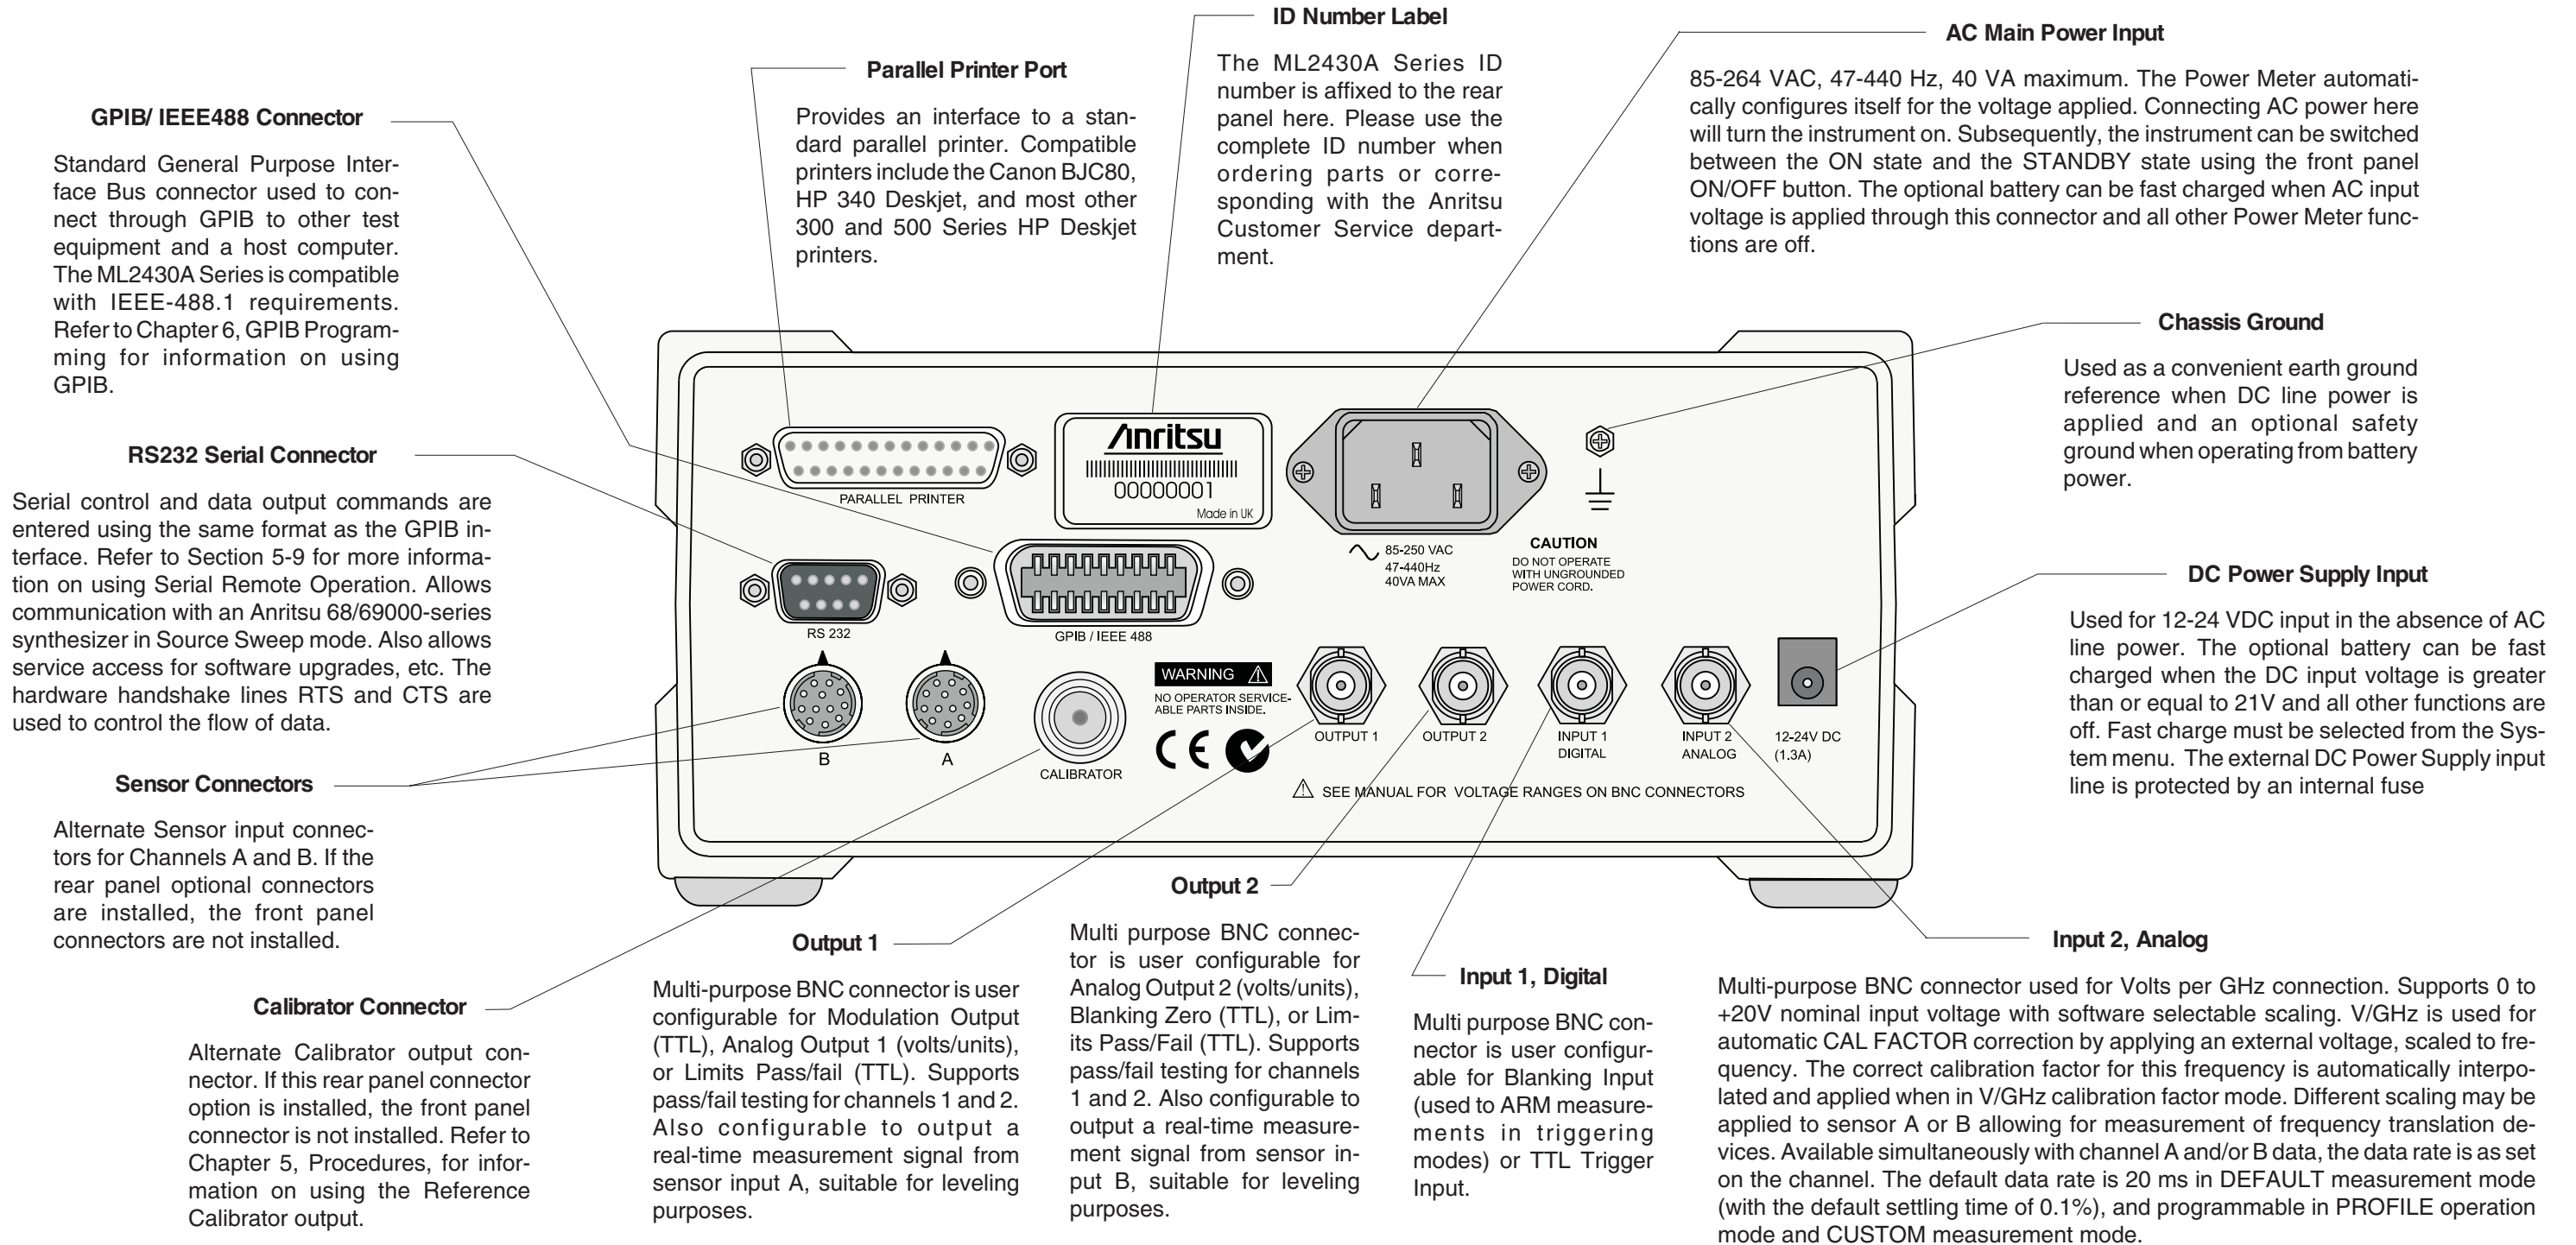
GPIB/ IEEE488 Connector

Standard General Purpose Interface Bus connector used to connect through GPIB to other test equipment and a host computer. The ML2430A Series is compatible with IEEE-488.1 requirements. Refer to Chapter 6, GPIB Programming for information on using GPIB.

Parallel Printer Port

Provides an interface to a standard parallel printer. Compatible printers include the Canon BJC80, HP 340 Deskjet, and most other 300 and 500 Series HP Deskjet printers.

ID Number Label

The ML2430A Series ID number is affixed to the rear panel here. Please use the complete ID number when ordering parts or corresponding with the Anritsu Customer Service department.

AC Main Power Input

85-264 VAC, 47-440 Hz, 40 VA maximum. The Power Meter automatically configures itself for the voltage applied. Connecting AC power here will turn the instrument on. Subsequently, the instrument can be switched between the ON state and the STANDBY state using the front panel ON/OFF button. The optional battery can be fast charged when AC input voltage is applied through this connector and all other Power Meter functions are off.

Chassis Ground

Used as a convenient earth ground reference when DC line power is applied and an optional safety ground when operating from battery power.

RS232 Serial Connector

Serial control and data output commands are entered using the same format as the GPIB interface. Refer to Section 5-9 for more information on using Serial Remote Operation. Allows communication with an Anritsu 68/69000-series synthesizer in Source Sweep mode. Also allows service access for software upgrades, etc. The hardware handshake lines RTS and CTS are used to control the flow of data.

PARALLEL PRINTER

Anritsu
00000001
Made in UK

85-250 VAC
47-440Hz
40VA MAX

CAUTION
DO NOT OPERATE WITH UNGROUNDED POWER CORD.

RS 232

GPIB / IEEE 488

WARNING
NO OPERATOR SERVICEABLE PARTS INSIDE.

OUTPUT 1
OUTPUT 2
INPUT 1 DIGITAL
INPUT 2 ANALOG
12-24V DC (1.3A)

B
A
CALIBRATOR

SEE MANUAL FOR VOLTAGE RANGES ON BNC CONNECTORS

DC Power Supply Input

Used for 12-24 VDC input in the absence of AC line power. The optional battery can be fast charged when the DC input voltage is greater than or equal to 21V and all other functions are off. Fast charge must be selected from the System menu. The external DC Power Supply input line is protected by an internal fuse

Sensor Connectors

Alternate Sensor input connectors for Channels A and B. If the rear panel optional connectors are installed, the front panel connectors are not installed.

Calibrator Connector

Alternate Calibrator output connector. If this rear panel connector option is installed, the front panel connector is not installed. Refer to Chapter 5, Procedures, for information on using the Reference Calibrator output.

Output 1

Multi-purpose BNC connector is user configurable for Modulation Output (TTL), Analog Output 1 (volts/units), or Limits Pass/fail (TTL). Supports pass/fail testing for channels 1 and 2. Also configurable to output a real-time measurement signal from sensor input A, suitable for leveling purposes.

Output 2

Multi purpose BNC connector is user configurable for Analog Output 2 (volts/units), Blanking Zero (TTL), or Limits Pass/Fail (TTL). Supports pass/fail testing for channels 1 and 2. Also configurable to output a real-time measurement signal from sensor input B, suitable for leveling purposes.

Input 1, Digital

Multi purpose BNC connector is user configurable for Blanking Input (used to ARM measurements in triggering modes) or TTL Trigger Input.

Input 2, Analog

Multi-purpose BNC connector used for Volts per GHz connection. Supports 0 to +20V nominal input voltage with software selectable scaling. V/GHz is used for automatic CAL FACTOR correction by applying an external voltage, scaled to frequency. The correct calibration factor for this frequency is automatically interpolated and applied when in V/GHz calibration factor mode. Different scaling may be applied to sensor A or B allowing for measurement of frequency translation devices. Available simultaneously with channel A and/or B data, the data rate is as set on the channel. The default data rate is 20 ms in DEFAULT measurement mode (with the default settling time of 0.1%), and programmable in PROFILE operation mode and CUSTOM measurement mode.